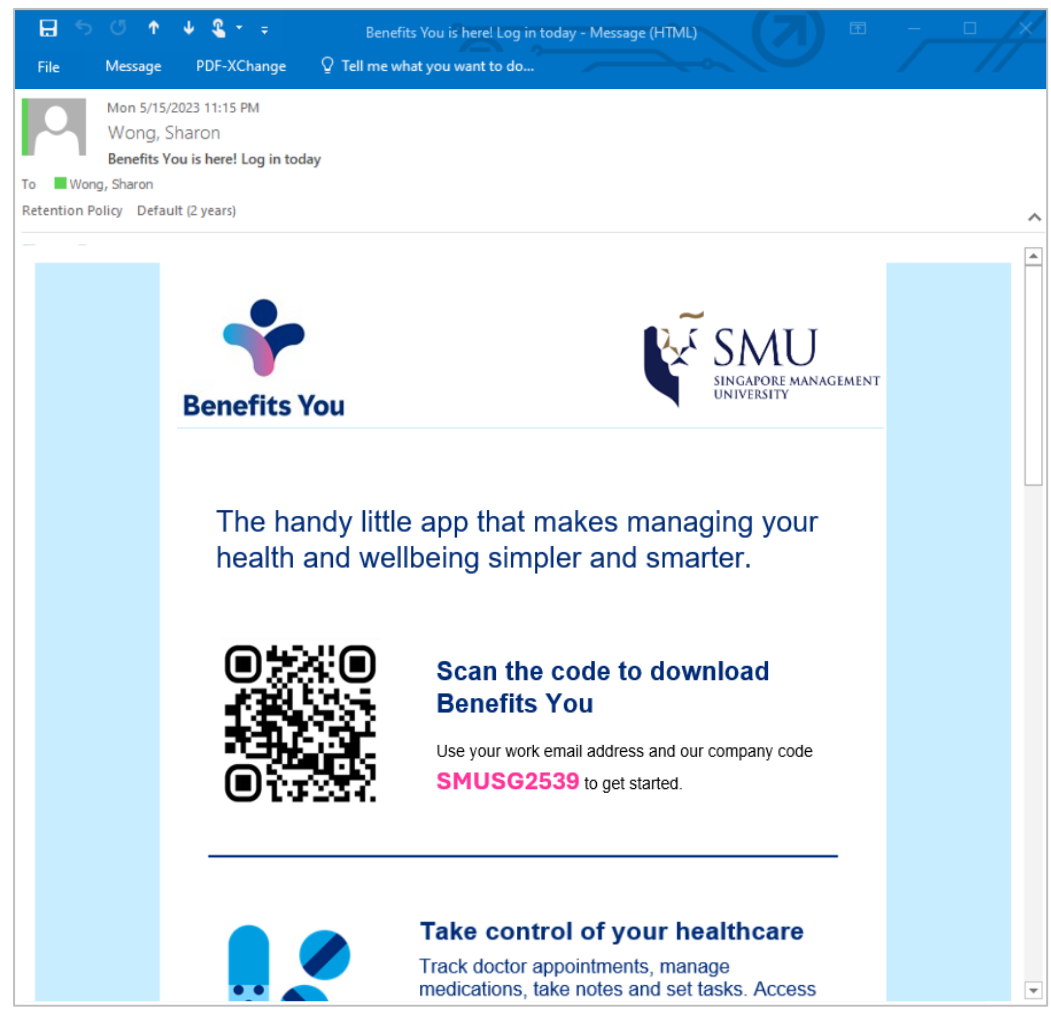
Benefits You is here! Log in today - Message (HTML)

File Message PDF-XChange Tell me what you want to do...

Mon 5/15/2023 11:15 PM
Wong, Sharon
Benefits You is here! Log in today
To Wong, Sharon
Retention Policy Default (2 years)

Benefits You

SMU
SINGAPORE MANAGEMENT UNIVERSITY

The handy little app that makes managing your health and wellbeing simpler and smarter.

Scan the code to download Benefits You

Use your work email address and our company code SMUSG2539 to get started.

Take control of your healthcare

Track doctor appointments, manage medications, take notes and set tasks. Access